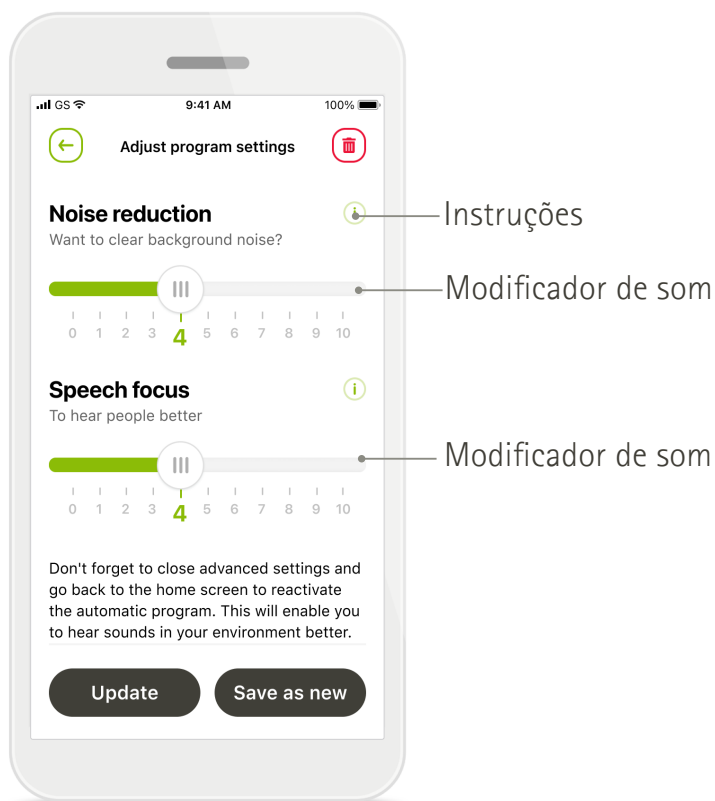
GS 9:41 AM 100%

Adjust program settings

Noise reduction
Want to clear background noise?

0 1 2 3 4 5 6 7 8 9 10

Speech focus
To hear people better

0 1 2 3 4 5 6 7 8 9 10

Don't forget to close advanced settings and go back to the home screen to reactivate the automatic program. This will enable you to hear sounds in your environment better.

Update

Save as new

Instruções

Modificador de som

Modificador de som